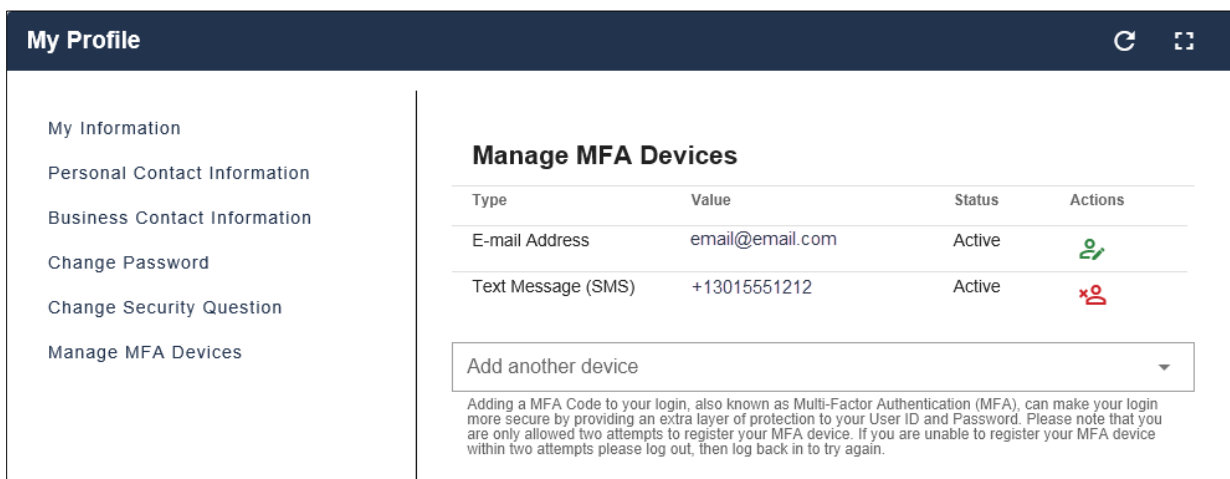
My Profile

My Information

Personal Contact Information

Business Contact Information

Change Password

Change Security Question

Manage MFA Devices

Manage MFA Devices

| Type | Value | Status | Actions |
|---|---|---|---|
| E-mail Address | email@email.com | Active | |
| Text Message (SMS) | +13015551212 | Active | |

Add another device

Adding a MFA Code to your login, also known as Multi-Factor Authentication (MFA), can make your login more secure by providing an extra layer of protection to your User ID and Password. Please note that you are only allowed two attempts to register your MFA device. If you are unable to register your MFA device within two attempts please log out, then log back in to try again.